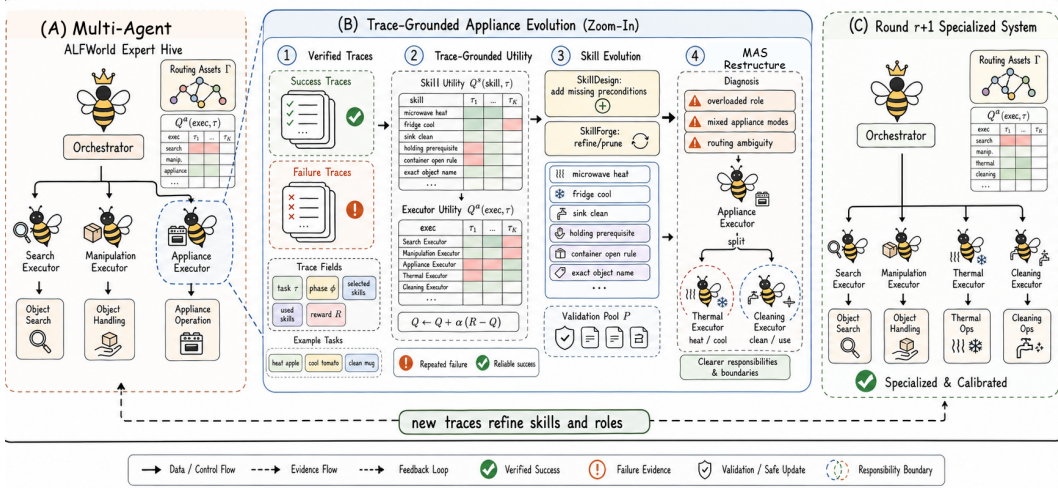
(A) Multi-Agent
ALFWorld Expert Hive

Routing Assets $\Gamma$

$Q^a(\text{exec}, \tau)$

| exec | $\tau_1$ | ... | $\tau_K$ |
|---|---|---|---|
| search | | | |
| manip. | | | |
| appliance | | | |
| ... | | | |

Orchestrator

Search Executor
Manipulation Executor
Appliance Executor

Object Search
Object Handling
Appliance Operation

(B) Trace-Grounded Appliance Evolution (Zoom-In)

1 Verified Traces
Success Traces
Failure Traces

Trace Fields
task $\tau$
phase $\phi$
selected skills
used skills
reward $R$

Example Tasks
heat apple
cool tomato
clean mug

2 Trace-Grounded Utility
Skill Utility $Q^a(\text{skill}, \tau)$

| skill | $\tau_1$ | ... | $\tau_K$ |
|---|---|---|---|
| microwave heat | | | |
| fridge cool | | | |
| sink clean | | | |
| holding prerequisite | | | |
| container open rule | | | |
| exact object name | | | |
| ... | | | |

Executor Utility $Q^a(\text{exec}, \tau)$

| exec | $\tau_1$ | ... | $\tau_K$ |
|---|---|---|---|
| Search Executor | | | |
| Manipulation Executor | | | |
| Appliance Executor | | | |
| Thermal Executor | | | |
| Cleaning Executor | | | |
| ... | | | |

$Q \leftarrow Q + \alpha(R - Q)$

Repeated failure
Reliable success

3 Skill Evolution
SkillDesign: add missing preconditions
SkillForge: refine/prune

microwave heat
fridge cool
sink clean
holding prerequisite
container open rule
exact object name
...

Validation Pool $P$

4 MAS Restructure
Diagnosis
overloaded role
mixed appliance modes
routing ambiguity

Appliance Executor
split
Thermal Executor
heat / cool
Cleaning Executor
clean / use

Clearer responsibilities & boundaries

(C) Round r+1 Specialized System

Routing Assets $\Gamma$

$Q^a(\text{exec}, \tau)$

| exec | $\tau_1$ | ... | $\tau_K$ |
|---|---|---|---|
| search | | | |
| manip. | | | |
| thermal | | | |
| cleaning | | | |
| ... | | | |

Orchestrator

Search Executor
Manipulation Executor
Thermal Executor
Cleaning Executor

Object Search
Object Handling
Thermal Ops
Cleaning Ops

Specialized & Calibrated

new traces refine skills and roles

Data / Control Flow
Evidence Flow
Feedback Loop
Verified Success
Failure Evidence
Validation / Safe Update
Responsibility Boundary